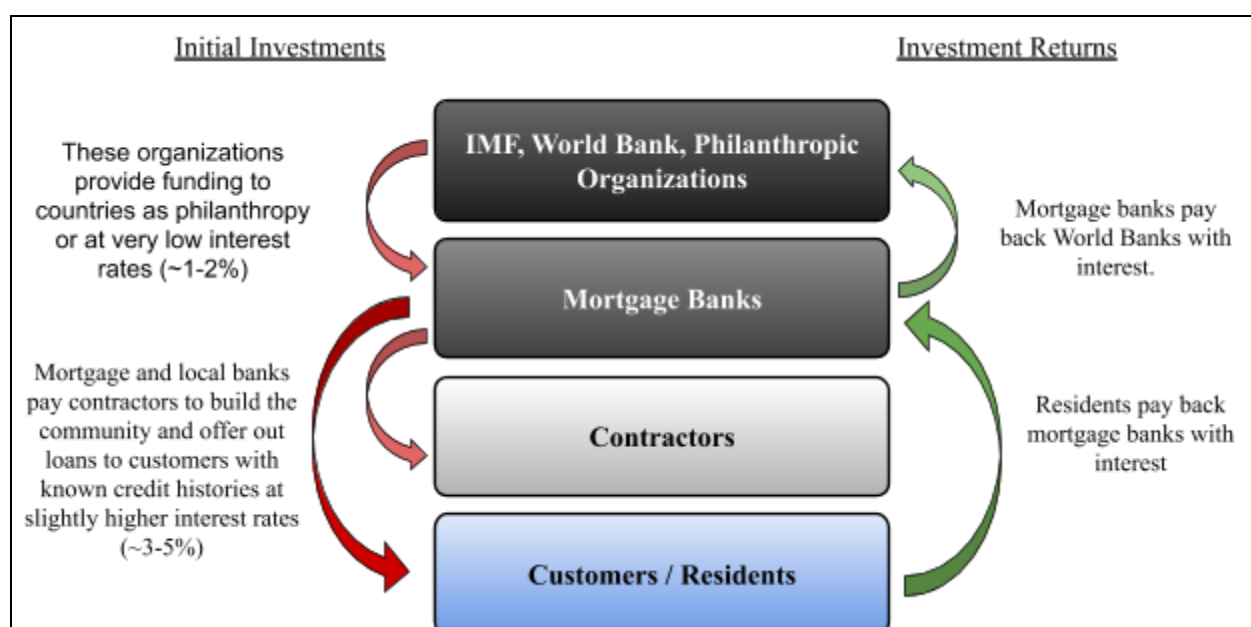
Initial Investments

Investment Returns

These organizations provide funding to countries as philanthropy or at very low interest rates (~1-2%)

IMF, World Bank, Philanthropic Organizations

Mortgage banks pay back World Banks with interest.

Mortgage Banks

Mortgage and local banks pay contractors to build the community and offer out loans to customers with known credit histories at slightly higher interest rates (~3-5%)

Contractors

Residents pay back mortgage banks with interest

Customers / Residents